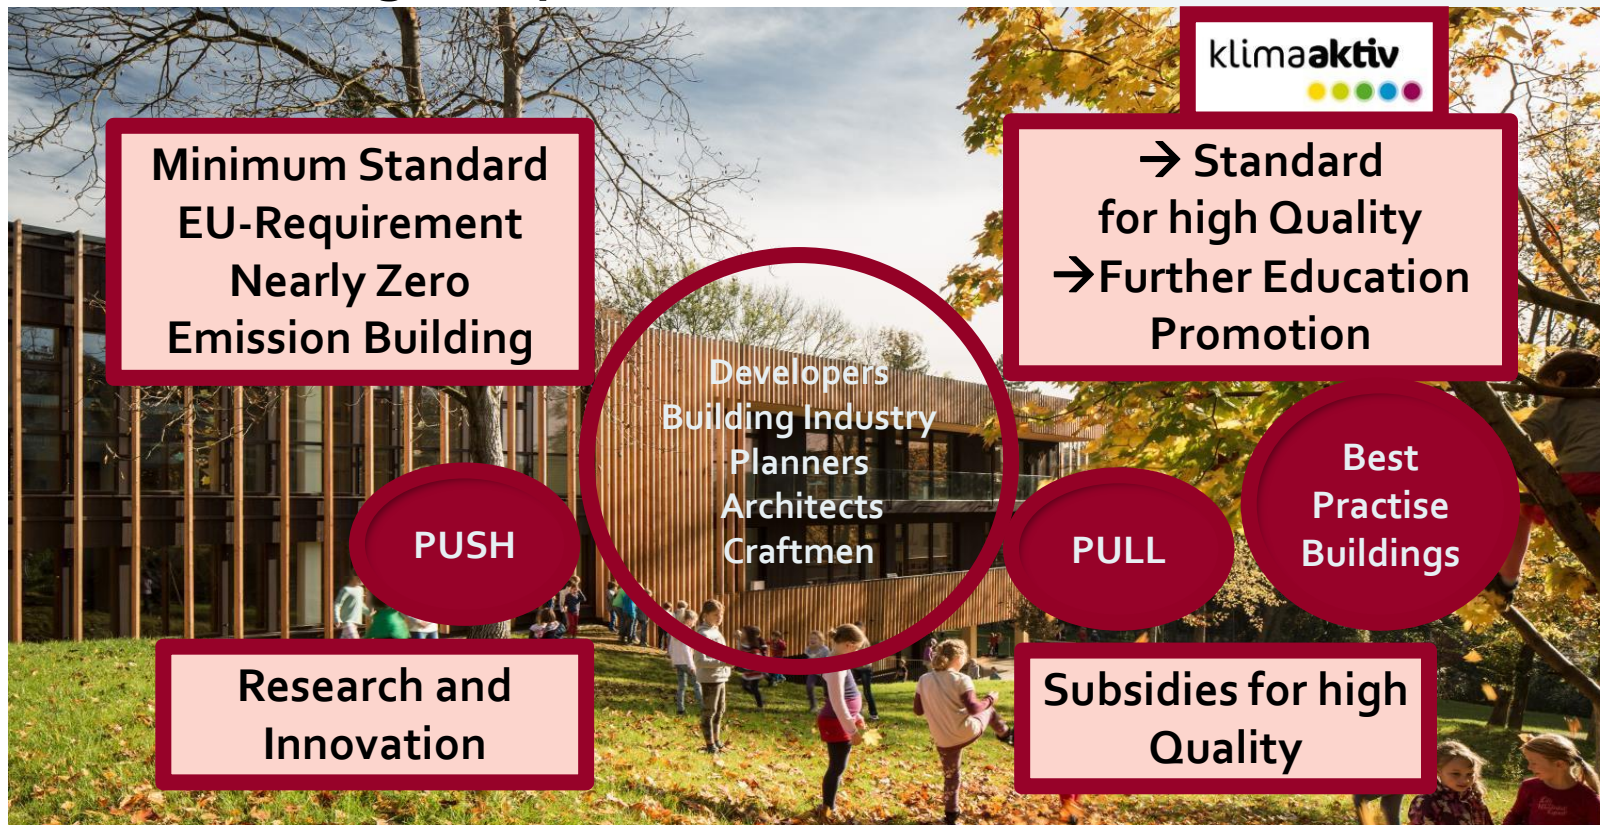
klimaaktiv

Minimum Standard
EU-Requirement
Nearly Zero
Emission Building

→ Standard
for high Quality
→Further Education
Promotion

Developers
Building Industry
Planners
Architects
Craftmen

PUSH

PULL

Best
Practise
Buildings

Research and
Innovation

Subsidies for high
Quality